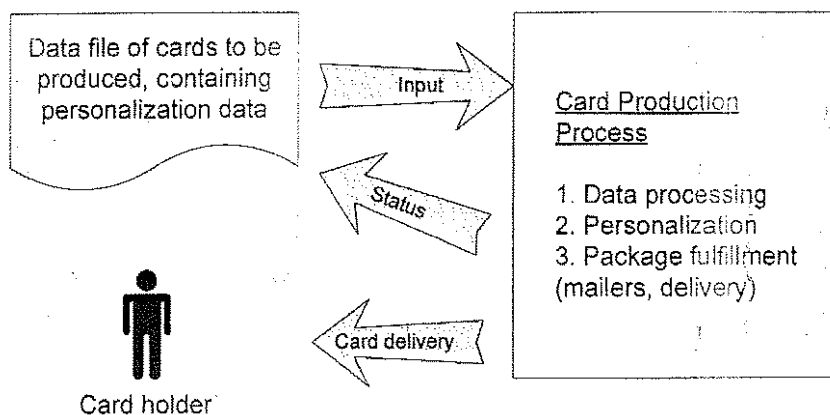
Data file of cards to be produced, containing personalization data

Input

Status

Card delivery

Card Production Process

1. Data processing
2. Personalization
3. Package fulfillment (mailers, delivery)

Card holder